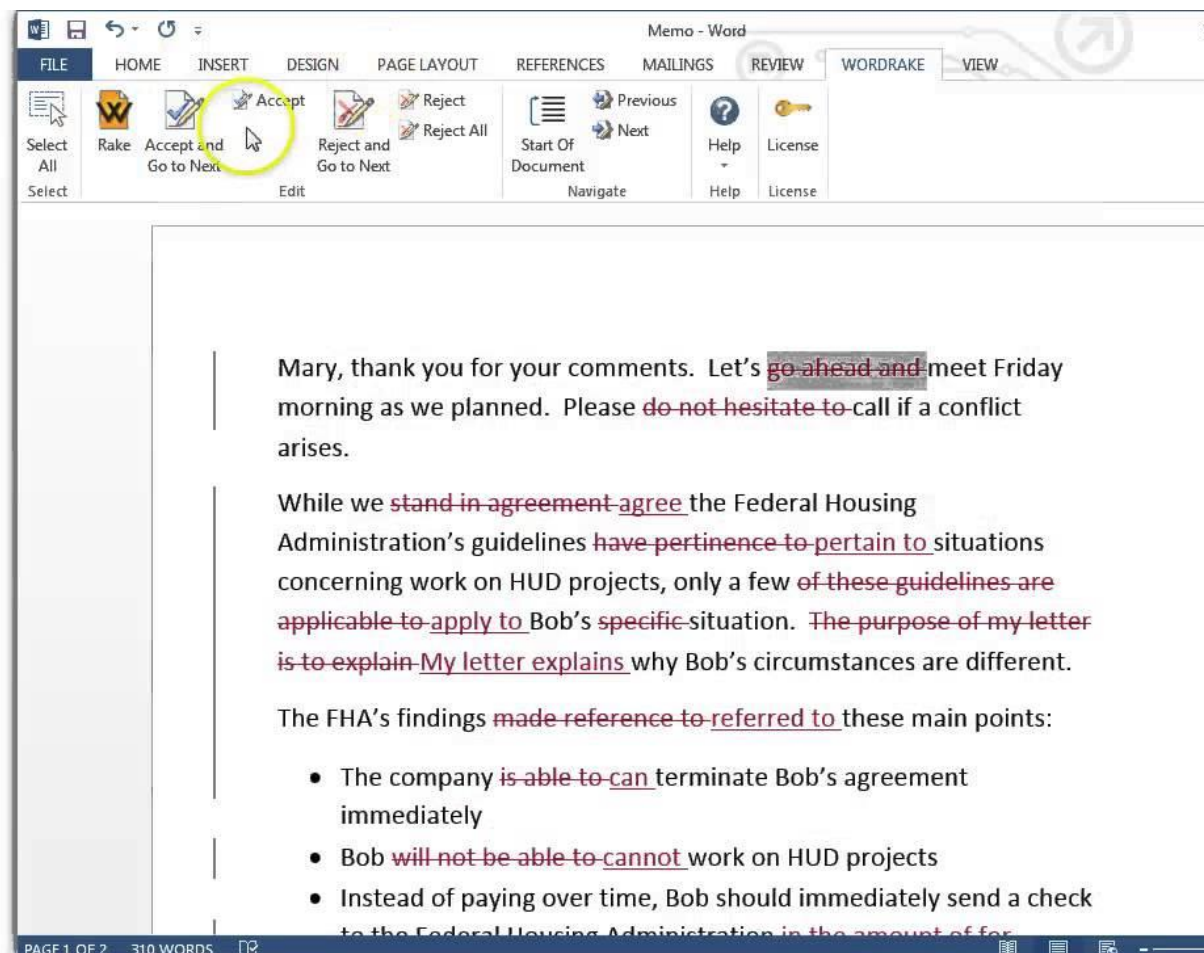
Memo - Word

FILE HOME INSERT DESIGN PAGE LAYOUT REFERENCES MAILINGS REVIEW WORDRAKE VIEW

Select All
Select

Rake
Accept and Go to Next
Accept
Reject and Go to Next
Reject
Reject All
Edit

Start Of Document
Previous
Next
Navigate

Help
Help

License
License

Mary, thank you for your comments. Let's go ahead and meet Friday morning as we planned. Please do not hesitate to call if a conflict arises.

While we stand in agreement agree the Federal Housing Administration's guidelines have pertinence to pertain to situations concerning work on HUD projects, only a few of these guidelines are applicable to apply to Bob's specific situation. The purpose of my letter is to explain My letter explains why Bob's circumstances are different.

The FHA's findings made reference to referred to these main points:

• The company is able to can terminate Bob's agreement immediately
• Bob will not be able to cannot work on HUD projects
• Instead of paying over time, Bob should immediately send a check to the Federal Housing Administration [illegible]

PAGE 1 OF 2 310 WORDS